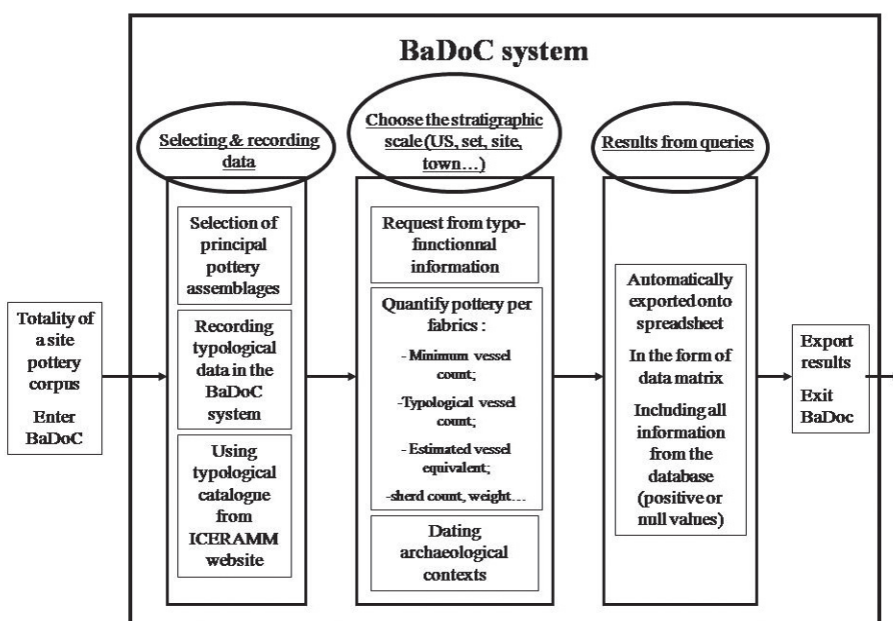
BaDoC system

Totality of a site pottery corpus

Enter BaDoC

Selecting & recording data

Selection of principal pottery assemblages

Recording typological data in the BaDoC system

Using typological catalogue from ICERAMM website

Choose the stratigraphic scale (US, set, site, town…)

Request from typo-functionnal information

Quantify pottery per fabrics :

- Minimum vessel count;

-Typological vessel count;

- Estimated vessel equivalent;

-sherd count, weight…

Dating archaeological contexts

Results from queries

Automatically exported onto spreadsheet

In the form of data matrix

Including all information from the database (positive or null values)

Export results

Exit BaDoc